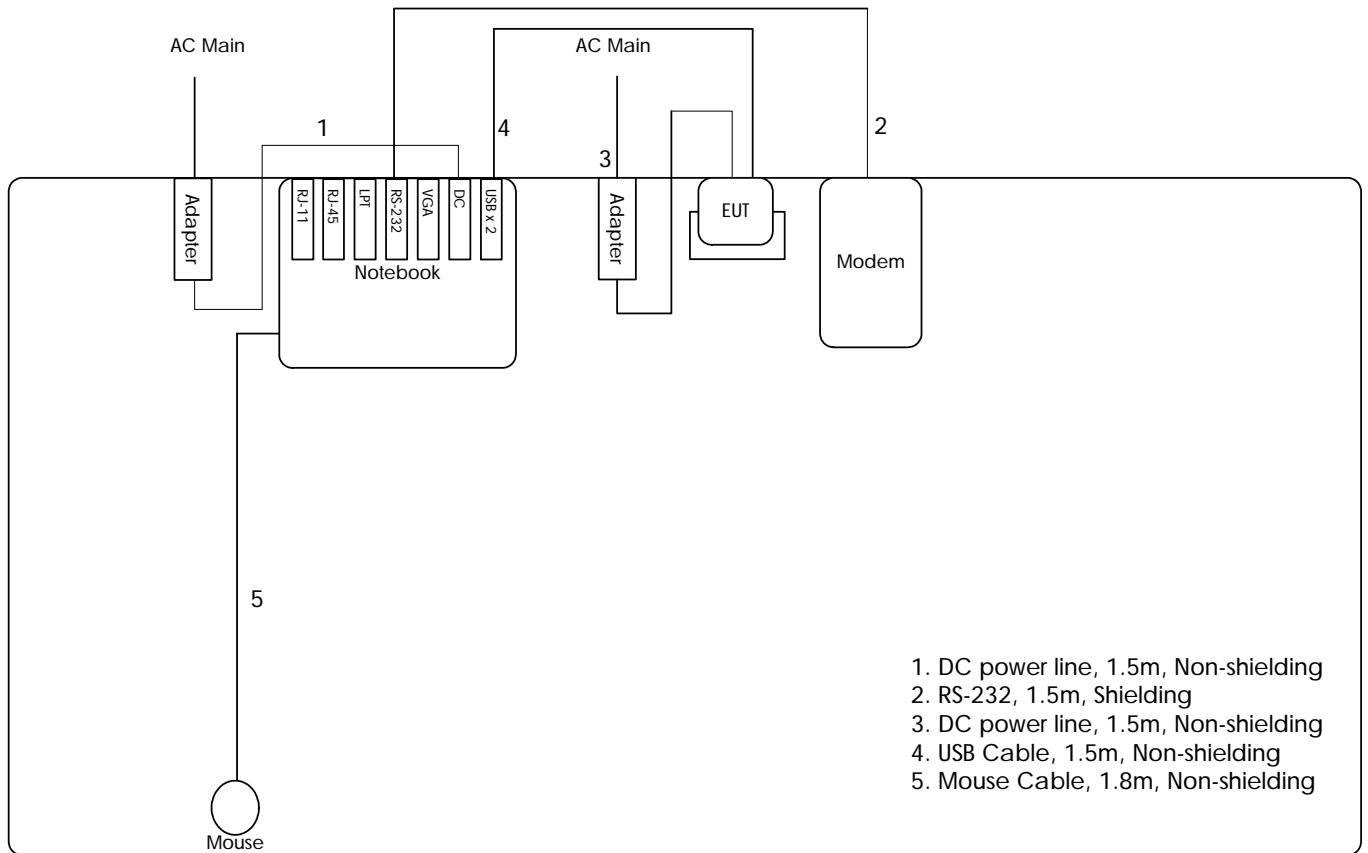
AC Main

AC Main

1

4

2

3

Adapter

RJ-11

RJ-45

LPT

RS-232

VGA

DC

USB x 2

Notebook

Adapter

EUT

Modem

5

Mouse

1. DC power line, 1.5m, Non-shielding
2. RS-232, 1.5m, Shielding
3. DC power line, 1.5m, Non-shielding
4. USB Cable, 1.5m, Non-shielding
5. Mouse Cable, 1.8m, Non-shielding